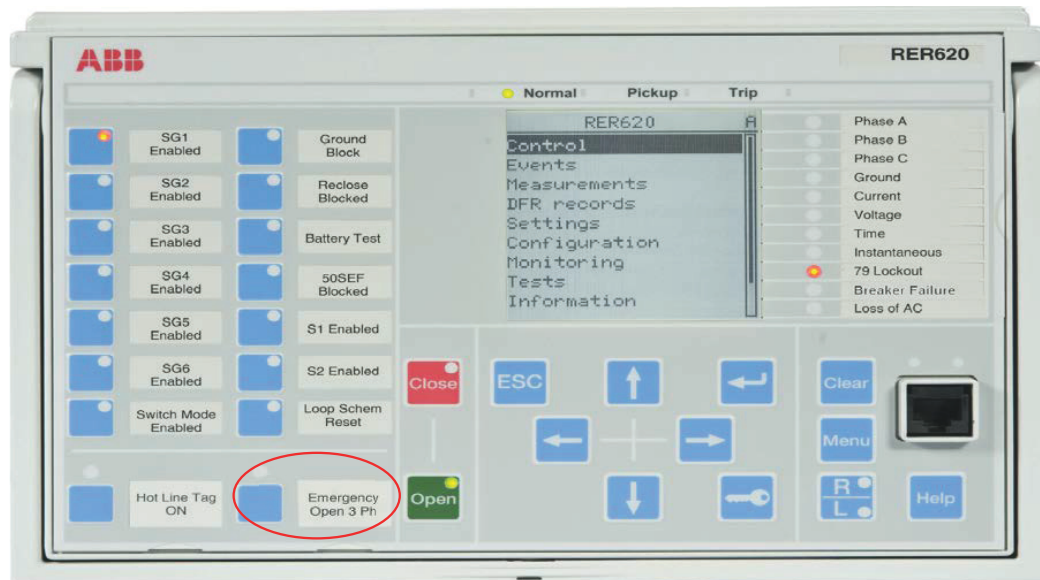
ABB

RER620

Normal Pickup Trip

SG1 Enabled

Ground Block

SG2 Enabled

Reclose Blocked

SG3 Enabled

Battery Test

SG4 Enabled

50SEF Blocked

SG5 Enabled

S1 Enabled

SG6 Enabled

S2 Enabled

Switch Mode Enabled

Loop Schem Reset

Hot Line Tag ON

Emergency Open 3 Ph

RER620 A
Control
Events
Measurements
DFR records
Settings
Configuration
Monitoring
Tests
Information

Phase A
Phase B
Phase C
Ground
Current
Voltage
Time
Instantaneous
79 Lockout
Breaker Failure
Loss of AC

Close

Open

ESC

Clear

Menu

R
L

Help